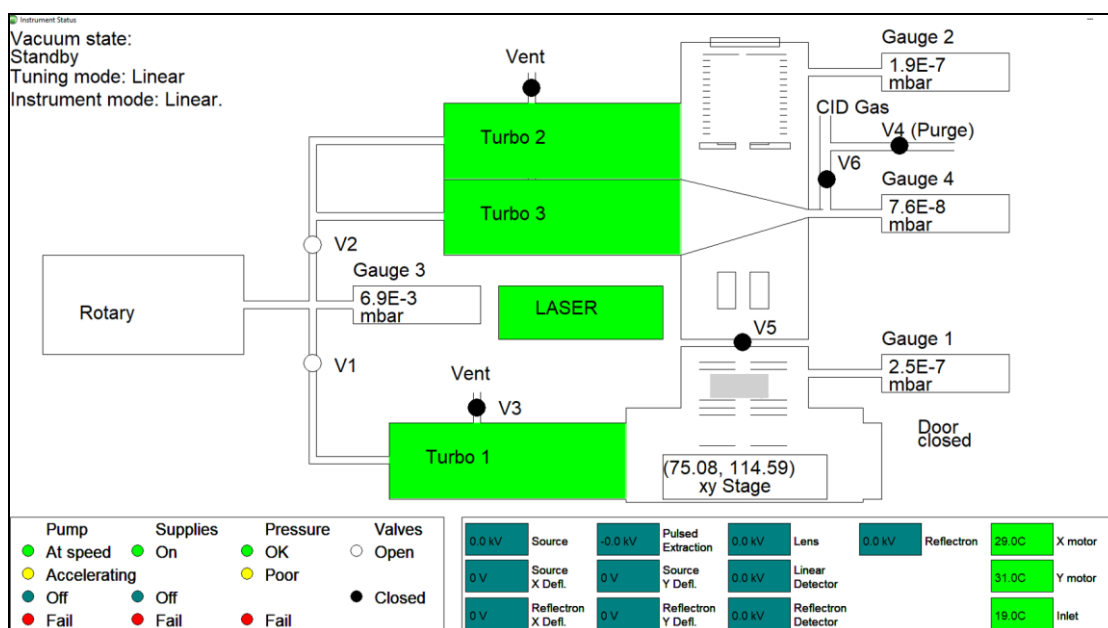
Instrument Status

Vacuum state:
Standby
Tuning mode: Linear
Instrument mode: Linear.

Vent

Turbo 2

Turbo 3

Gauge 2
1.9E-7 mbar

CID Gas
V4 (Purge)
V6

Gauge 4
7.6E-8 mbar

V2

Rotary

Gauge 3
6.9E-3 mbar

LASER

V5

Gauge 1
2.5E-7 mbar

V1

Vent
V3

Turbo 1

Door closed

(75.08, 114.59)
xy Stage

| Pump | Supplies | Pressure | Valves |
|---|---|---|---|
| At speed | On | OK | Open |
| Accelerating | | Poor | |
| Off | Off | | Closed |
| Fail | Fail | Fail | |

| | | | | | | | |
|---|---|---|---|---|---|---|---|
| 0.0 kV | Source | -0.0 kV | Pulsed Extraction | 0.0 kV | Lens | 0.0 kV | Reflectron |
| 0 V | Source X Defl. | 0 V | Source Y Defl. | 0.0 kV | Linear Detector | | |
| 0 V | Reflectron X Defl. | 0 V | Reflectron Y Defl. | 0.0 kV | Reflectron Detector | | |

| | |
|---|---|
| 29.0C | X motor |
| 31.0C | Y motor |
| 19.0C | Inlet |